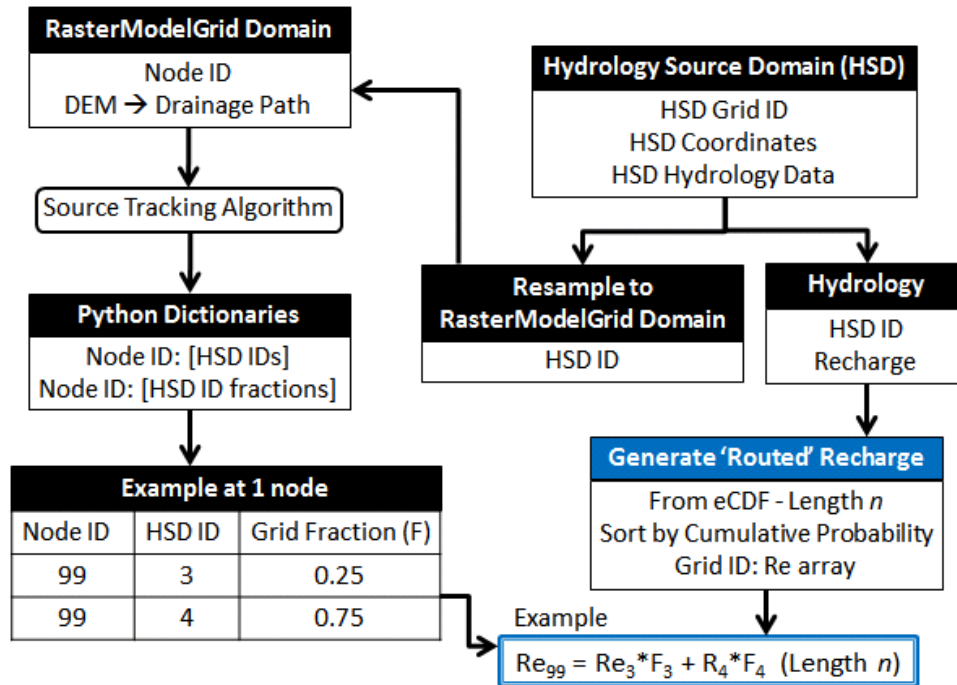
RasterModelGrid Domain

Node ID
DEM → Drainage Path

Source Tracking Algorithm

Python Dictionaries

Node ID: [HSD IDs]
Node ID: [HSD ID fractions]

Example at 1 node

| Node ID | HSD ID | Grid Fraction (F) |
|---|---|---|
| 99 | 3 | 0.25 |
| 99 | 4 | 0.75 |

Hydrology Source Domain (HSD)

HSD Grid ID
HSD Coordinates
HSD Hydrology Data

Resample to RasterModelGrid Domain

HSD ID

Hydrology

HSD ID
Recharge

Generate 'Routed' Recharge

From eCDF - Length $n$
Sort by Cumulative Probability
Grid ID: Re array

Example

$Re_{99} = Re_3 * F_3 + R_4 * F_4$ (Length $n$)